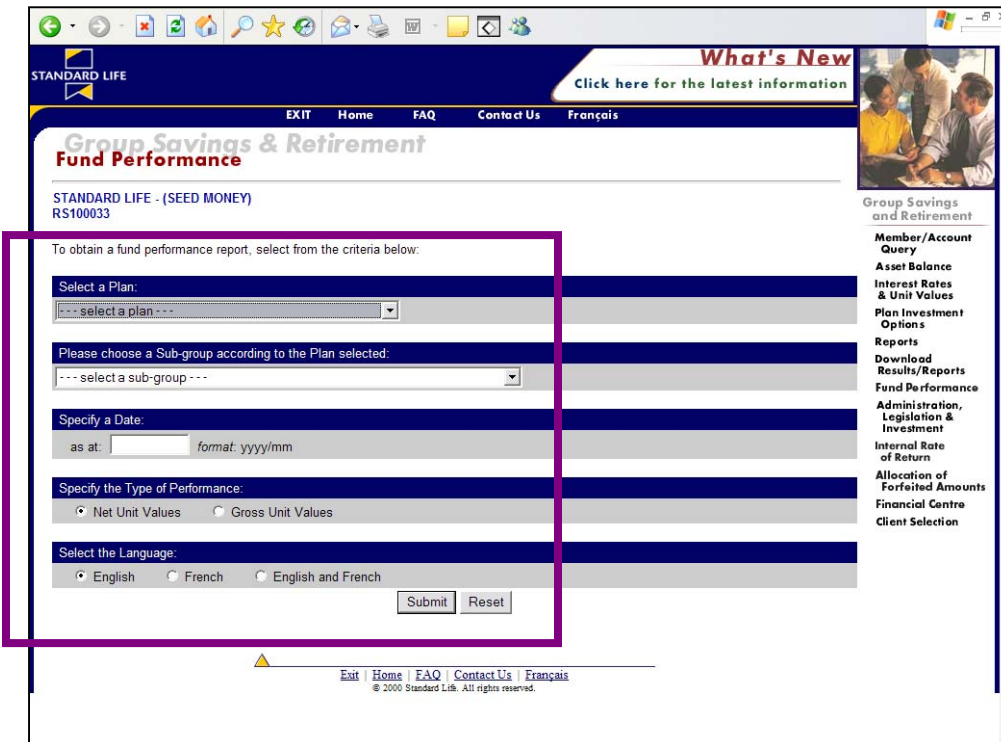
STANDARD LIFE

What's New
Click here for the latest information

EXIT Home FAQ Contact Us Français

Group Savings & Retirement
Fund Performance

STANDARD LIFE - (SEED MONEY)
RS100033

To obtain a fund performance report, select from the criteria below:

Select a Plan:
- - - select a plan - - -

Please choose a Sub-group according to the Plan selected:
- - - select a sub-group - - -

Specify a Date:
as at: format: yyyy/mm

Specify the Type of Performance:
Net Unit Values Gross Unit Values

Select the Language:
English French English and French

Submit Reset

Group Savings and Retirement
Member/Account Query
Asset Balance
Interest Rates & Unit Values
Plan Investment Options
Reports
Download Results/Reports
Fund Performance
Administration, Legislation & Investment
Internal Rate of Return
Allocation of Forfeited Amounts
Financial Centre
Client Selection

Exit | Home | FAQ | Contact Us | Français
© 2000 Standard Life. All rights reserved.